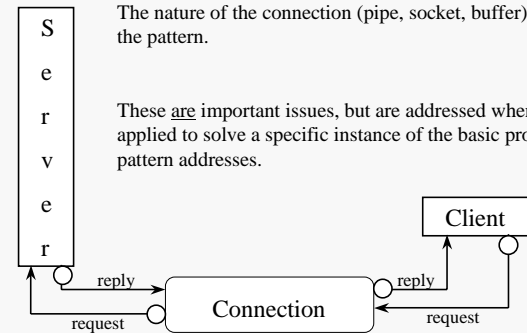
S
e
r
v
e
r

The nature of the connection (pipe, socket, buffer) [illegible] the pattern.

These are important issues, but are addressed wher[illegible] applied to solve a specific instance of the basic pro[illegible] pattern addresses.

Client

reply

request

Connection

reply

request